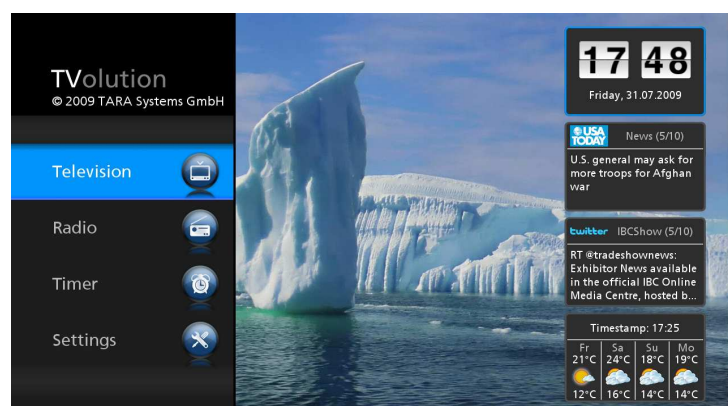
TVolution
© 2009 TARA Systems GmbH

Television

Radio

Timer

Settings

17 48
Friday, 31.07.2009

USA TODAY News (5/10)
U.S. general may ask for more troops for Afghan war

twitter IBCShow (5/10)
RT @tradeshownews: Exhibitor News available in the official IBC Online Media Centre, hosted b...

Timestamp: 17:25

| Fr | Sa | Su | Mo |
|---|---|---|---|
| 21°C | 24°C | 18°C | 19°C |
| 12°C | 16°C | 14°C | 14°C |